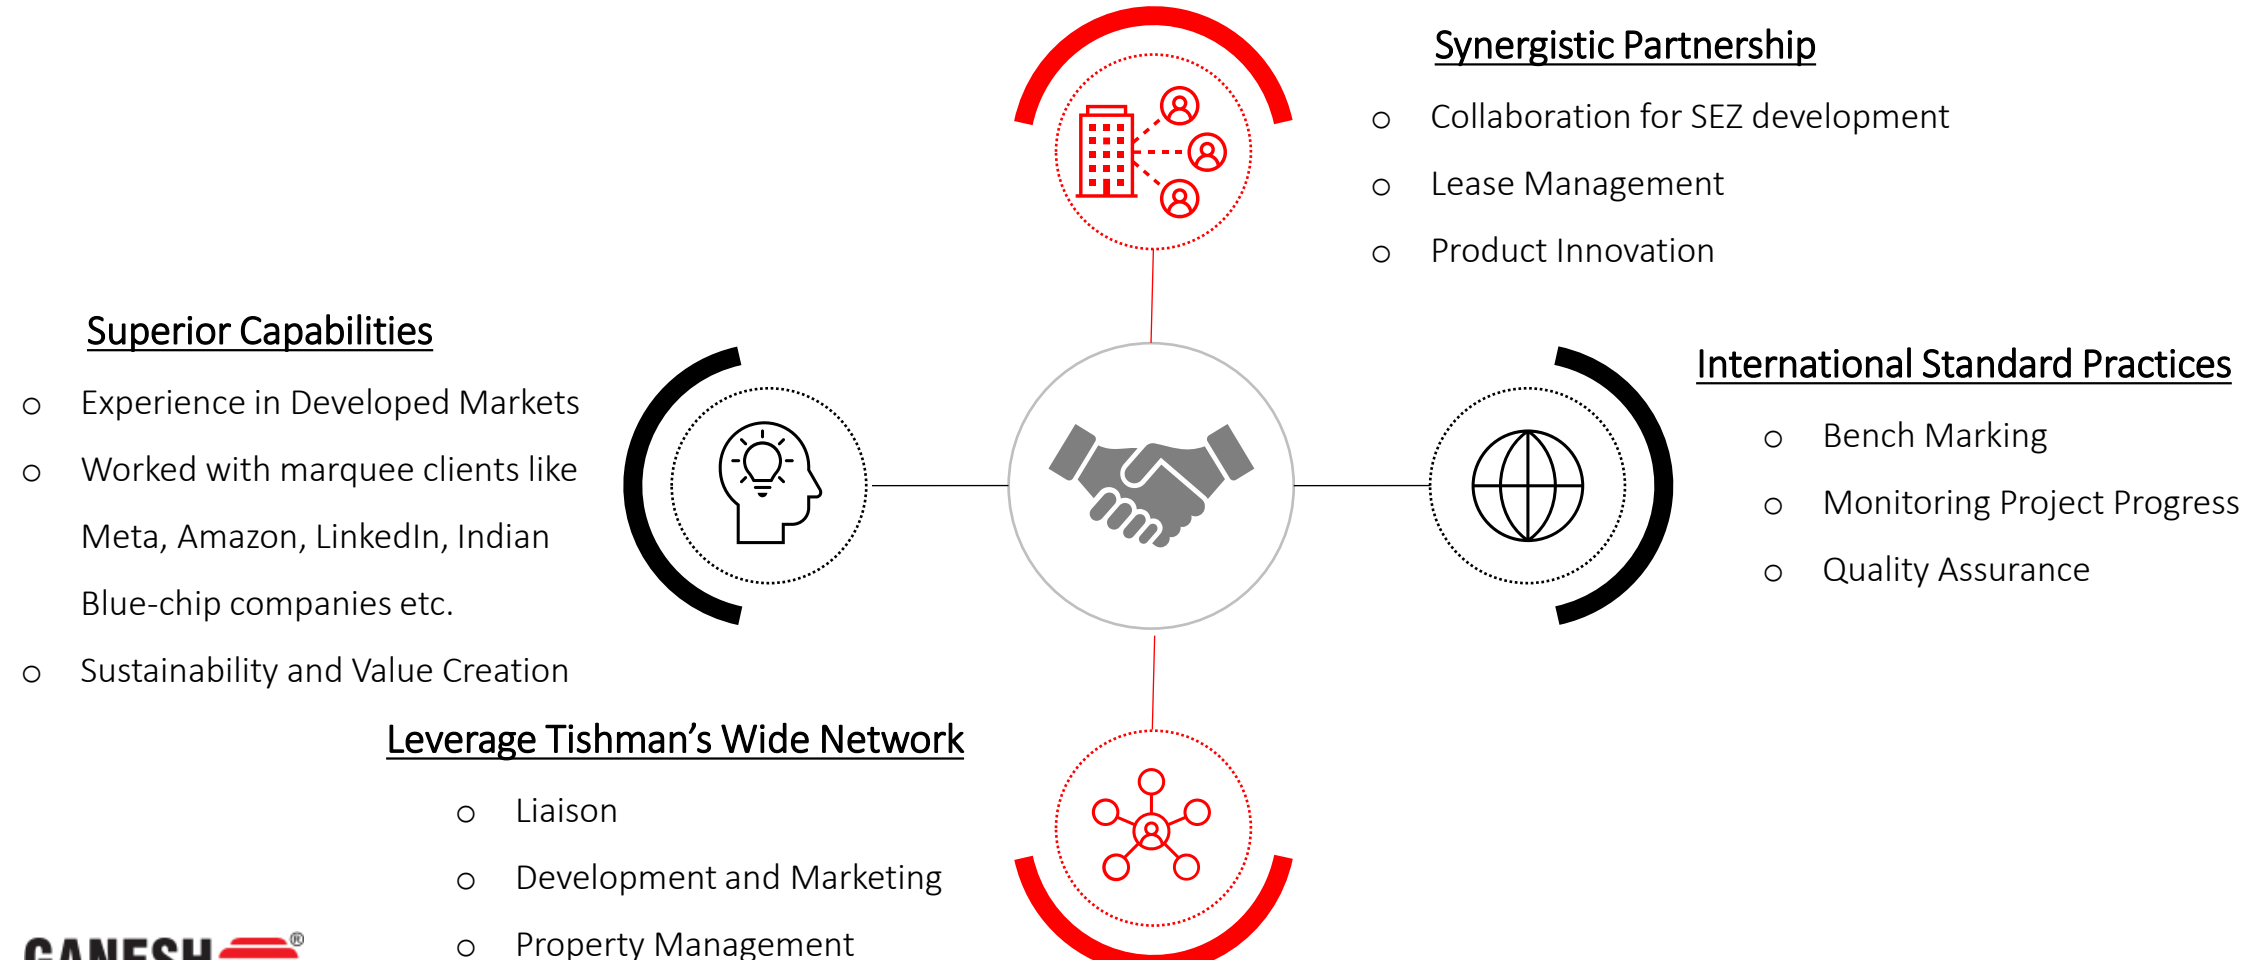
Synergistic Partnership

o Collaboration for SEZ development

o Lease Management

o Product Innovation

Superior Capabilities

o Experience in Developed Markets

o Worked with marquee clients like Meta, Amazon, LinkedIn, Indian Blue-chip companies etc.

o Sustainability and Value Creation

International Standard Practices

o Bench Marking

o Monitoring Project Progress

o Quality Assurance

Leverage Tishman's Wide Network

o Liaison

o Development and Marketing

o Property Management

GANESH®